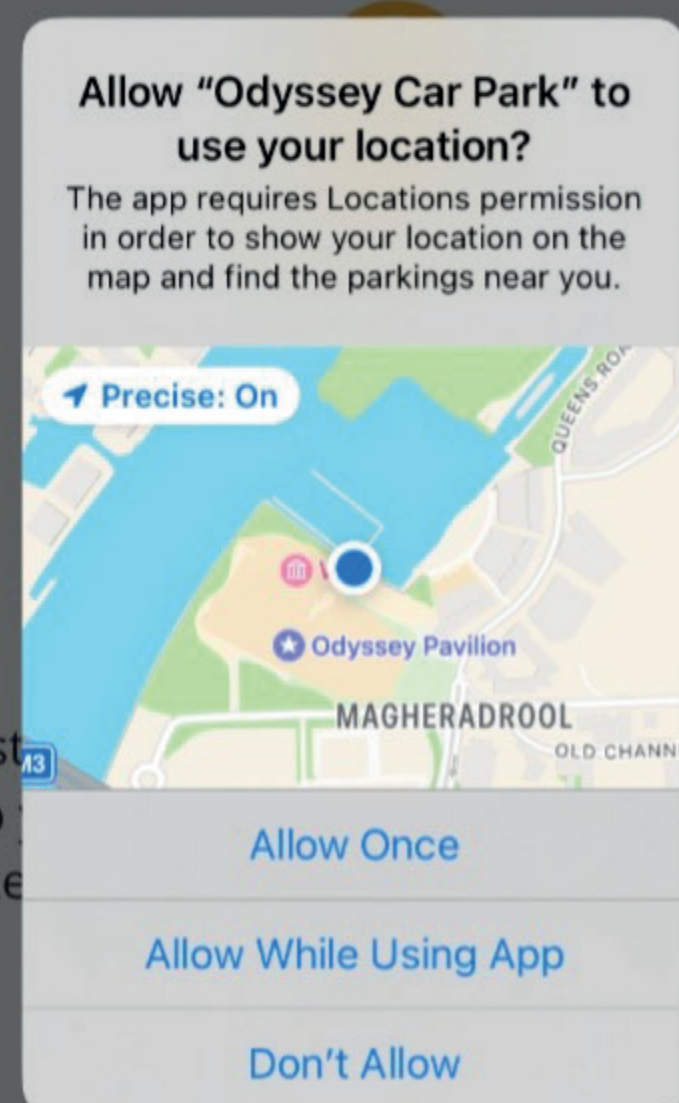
Allow "Odyssey Car Park" to use your location?

The app requires Locations permission in order to show your location on the map and find the parkings near you.

Precise: On

QUEENS RO

Odyssey Pavilion

MAGHERADROOL

OLD CHANN

M3

Allow Once

Allow While Using App

Don't Allow